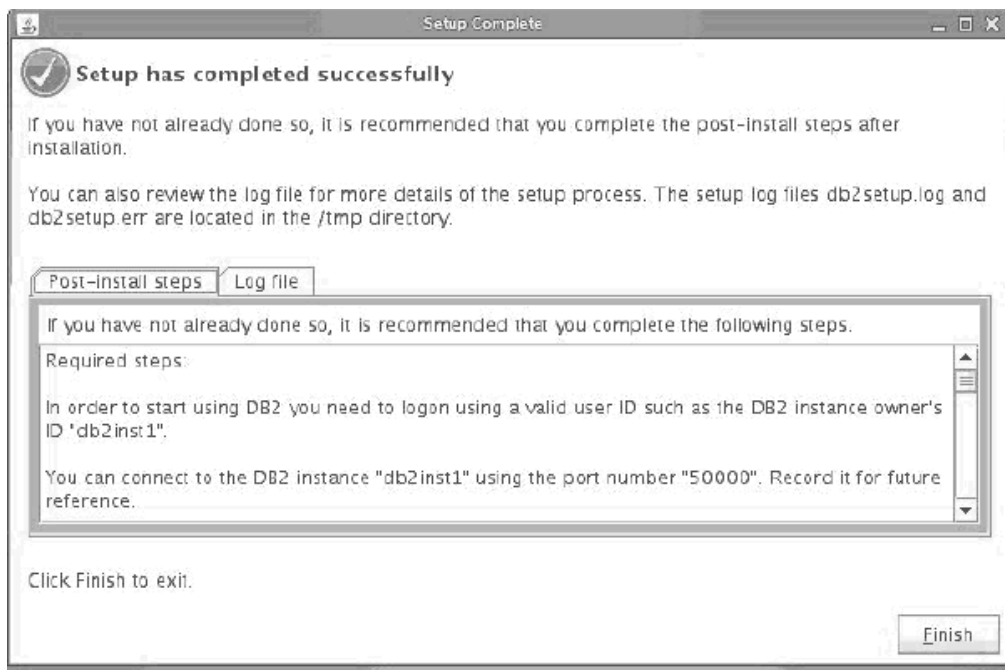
Setup Complete

Setup has completed successfully

If you have not already done so, it is recommended that you complete the post-install steps after installation.

You can also review the log file for more details of the setup process. The setup log files db2setup.log and db2setup.err are located in the /tmp directory.

Post-install steps | Log file

If you have not already done so, it is recommended that you complete the following steps.

Required steps:

In order to start using DB2 you need to logon using a valid user ID such as the DB2 instance owner's ID "db2inst1".

You can connect to the DB2 instance "db2inst1" using the port number "50000". Record it for future reference.

Click Finish to exit.

Finish